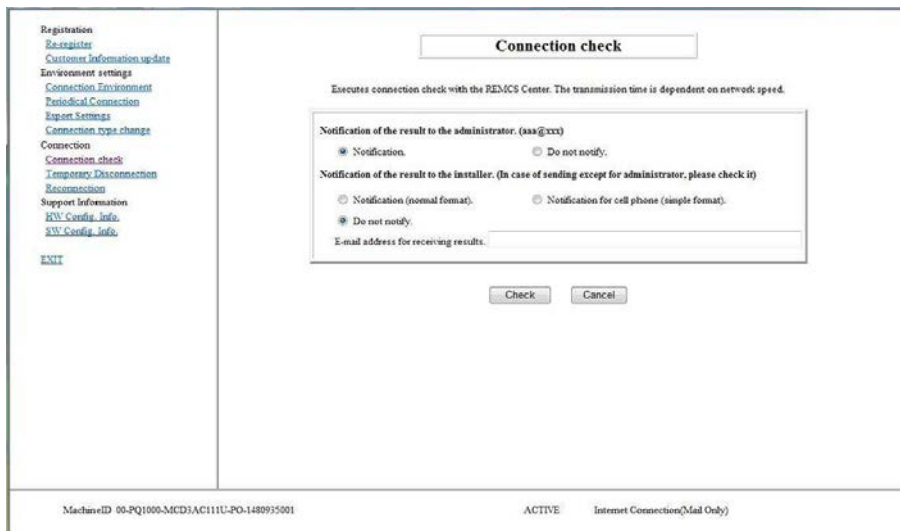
Registration
Re-register
Customer Information update
Environment settings
Connection Environment
Periodical Connection
Export Settings
Connection type change
Connection
Connection check
Temporary Disconnection
Reconnection
Support Information
HW Config. Info.
SW Config. Info.

EXIT

Connection check

Executes connection check with the REMCS Center. The transmission time is dependent on network speed.

Notification of the result to the administrator. (aaa@xxx)

Notification.

Do not notify.

Notification of the result to the installer. (In case of sending except for administrator, please check it)

Notification (normal format).

Notification for cell phone (simple format).

Do not notify.

E-mail address for receiving results.

Check

Cancel

MachineID 00-PQ1000-MCD3AC111U-PO-1480935001

ACTIVE

Internet Connection(Mail Only)